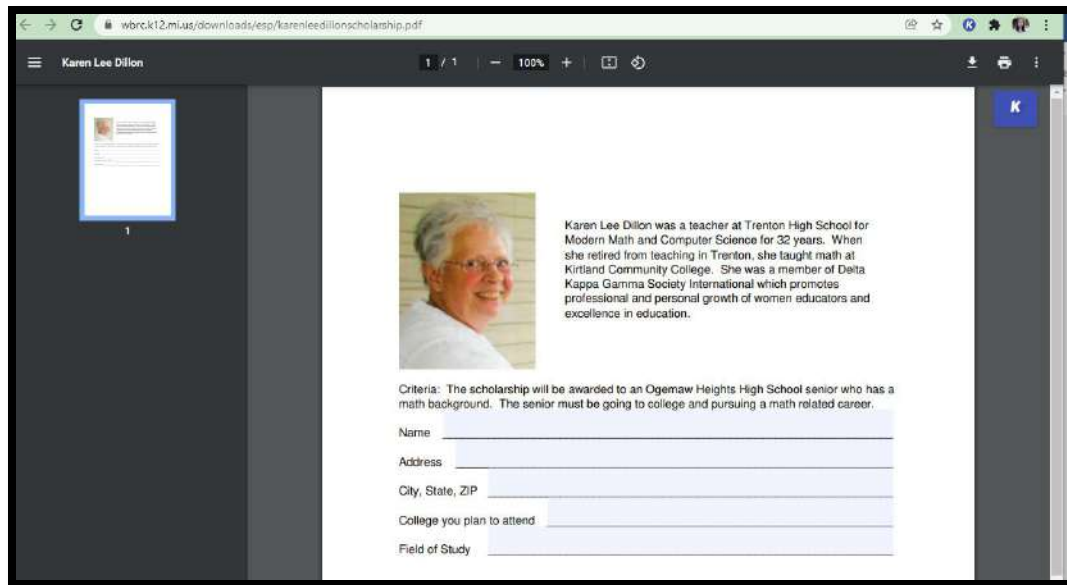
wbrc.k12.mi.us/downloads/esp/karenleedillonscholarship.pdf

Karen Lee Dillon

1 / 1 | — 100% +

K

1

Karen Lee Dillon was a teacher at Trenton High School for Modern Math and Computer Science for 32 years. When she retired from teaching in Trenton, she taught math at Kirtland Community College. She was a member of Delta Kappa Gamma Society International which promotes professional and personal growth of women educators and excellence in education.

Criteria: The scholarship will be awarded to an Ogemaw Heights High School senior who has a math background. The senior must be going to college and pursuing a math related career.

Name

Address

City, State, ZIP

College you plan to attend

Field of Study